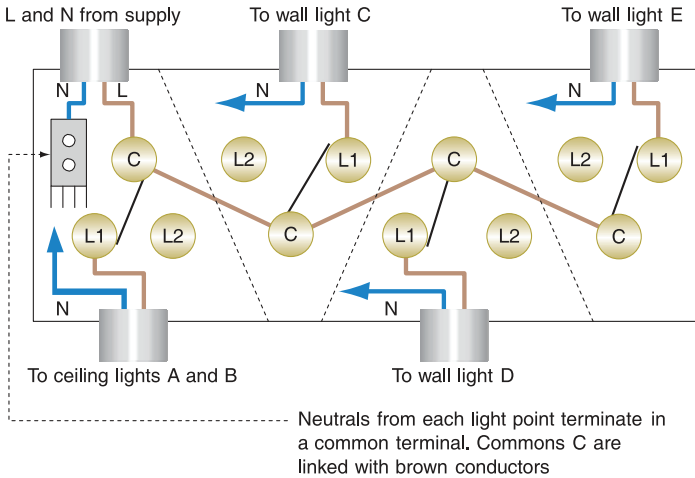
L and N from supply

To wall light C

To wall light E

N

L

N

N

C

L2

L1

C

L2

L1

L1

L2

C

L1

L2

C

N

N

To ceiling lights A and B

To wall light D

Neutrals from each light point terminate in a common terminal. Commons C are linked with brown conductors